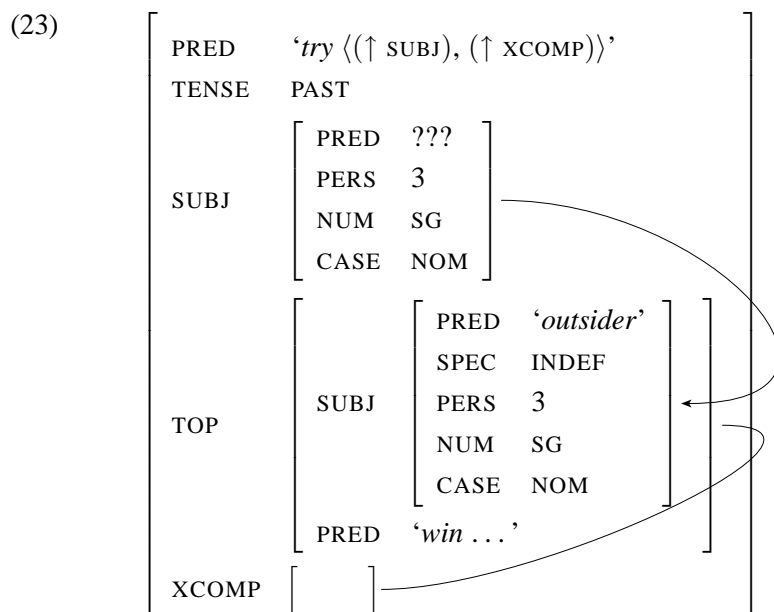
(23)

PRED 'try ⟨(↑ SUBJ), (↑ XCOMP)⟩'
TENSE PAST
SUBJ
| PRED | ??? |
|---|---|
| PERS | 3 |
| NUM | SG |
| CASE | NOM |

TOP
SUBJ
| PRED | 'outsider' |
|---|---|
| SPEC | INDEF |
| PERS | 3 |
| NUM | SG |
| CASE | NOM |

PRED 'win . . . '

XCOMP [ ]